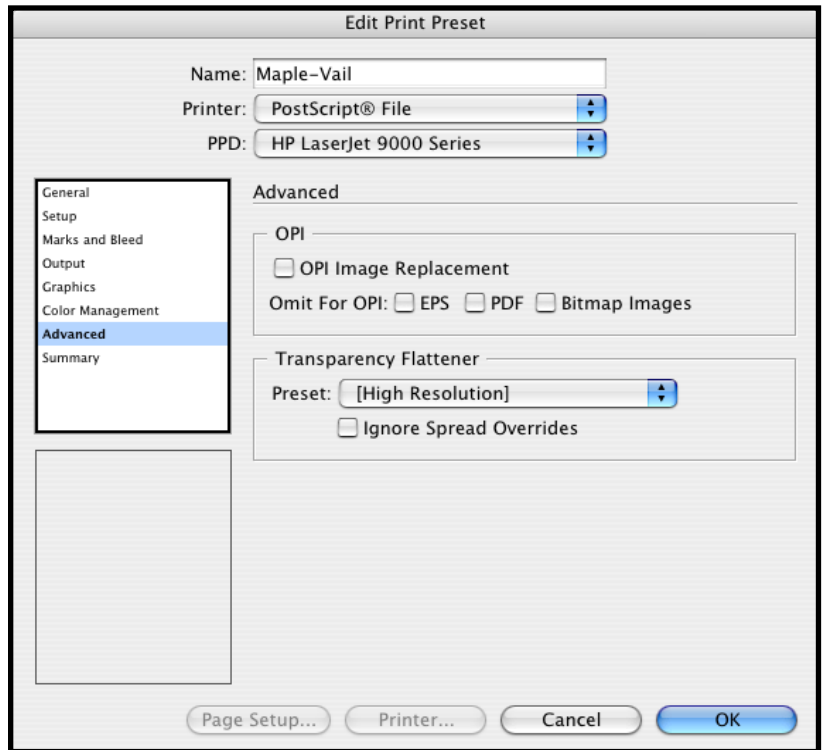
Edit Print Preset

Name: Maple-Vail

Printer: PostScript® File

PPD: HP LaserJet 9000 Series

General
Setup
Marks and Bleed
Output
Graphics
Color Management
Advanced
Summary

Advanced

OPI

OPI Image Replacement

Omit For OPI: EPS PDF Bitmap Images

Transparency Flattener

Preset: [High Resolution]

Ignore Spread Overrides

Page Setup... Printer... Cancel OK